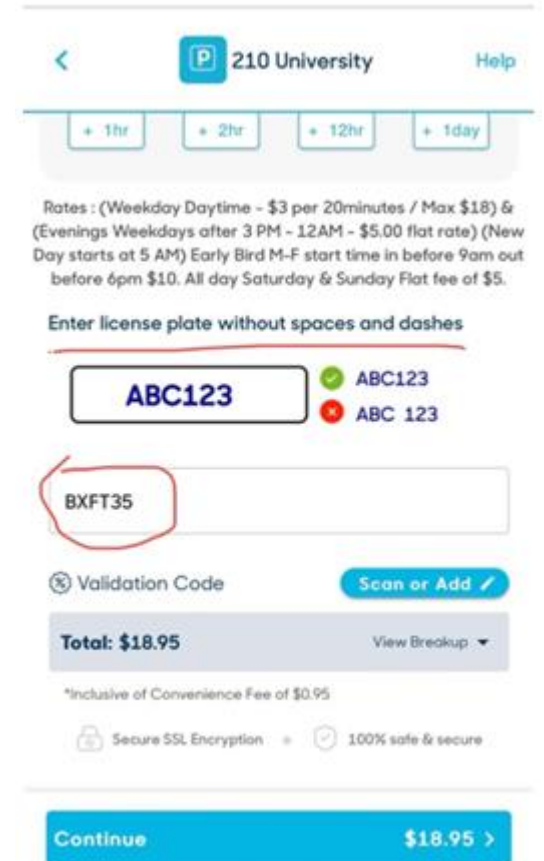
<

P 210 University

Help

+ 1hr

+ 2hr

+ 12hr

+ 1day

Rates : (Weekday Daytime - \$3 per 20minutes / Max \$18) & (Evenings Weekdays after 3 PM - 12AM - \$5.00 flat rate) (New Day starts at 5 AM) Early Bird M-F start time in before 9am out before 6pm \$10. All day Saturday & Sunday Flat fee of \$5.

Enter license plate without spaces and dashes

ABC123

ABC123

ABC 123

BXFT35

Validation Code

Scan or Add

Total: \$18.95

View Breakup

*Inclusive of Convenience Fee of \$0.95

Secure SSL Encryption

100% safe & secure

Continue

\$18.95 >